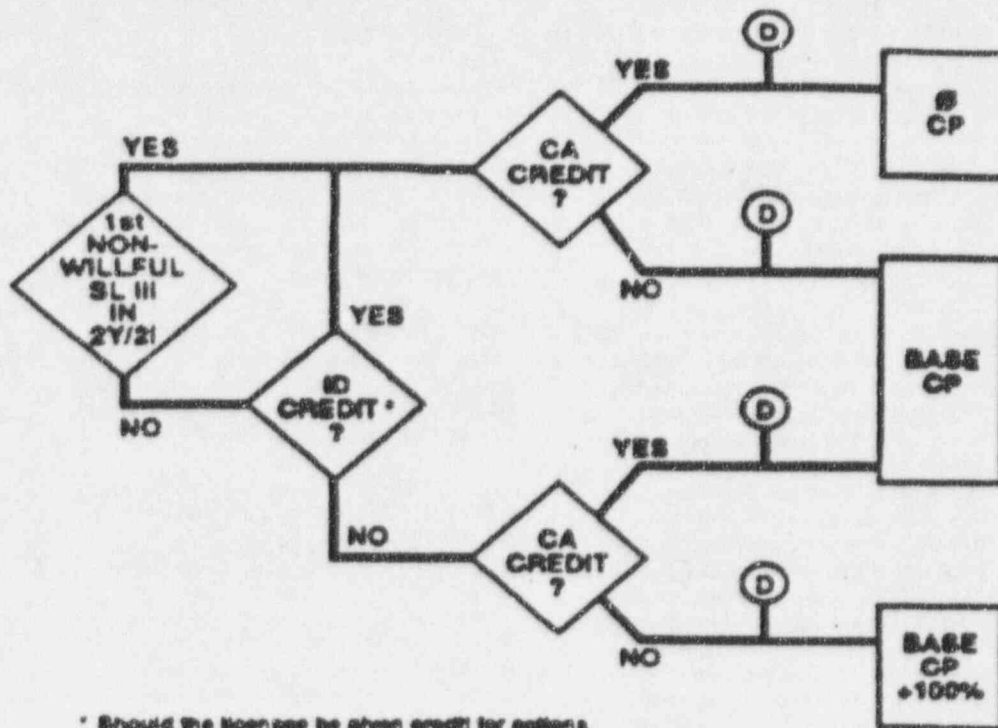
YES

1st NON-WILLFUL SL III IN 2Y/2I

NO

YES

CA CREDIT ?

YES

D

$

CP

NO

D

ID CREDIT * ?

BASE CP

YES

D

NO

CA CREDIT ?

NO

D

BASE CP +100%

* Should the licensee be given credit for actions